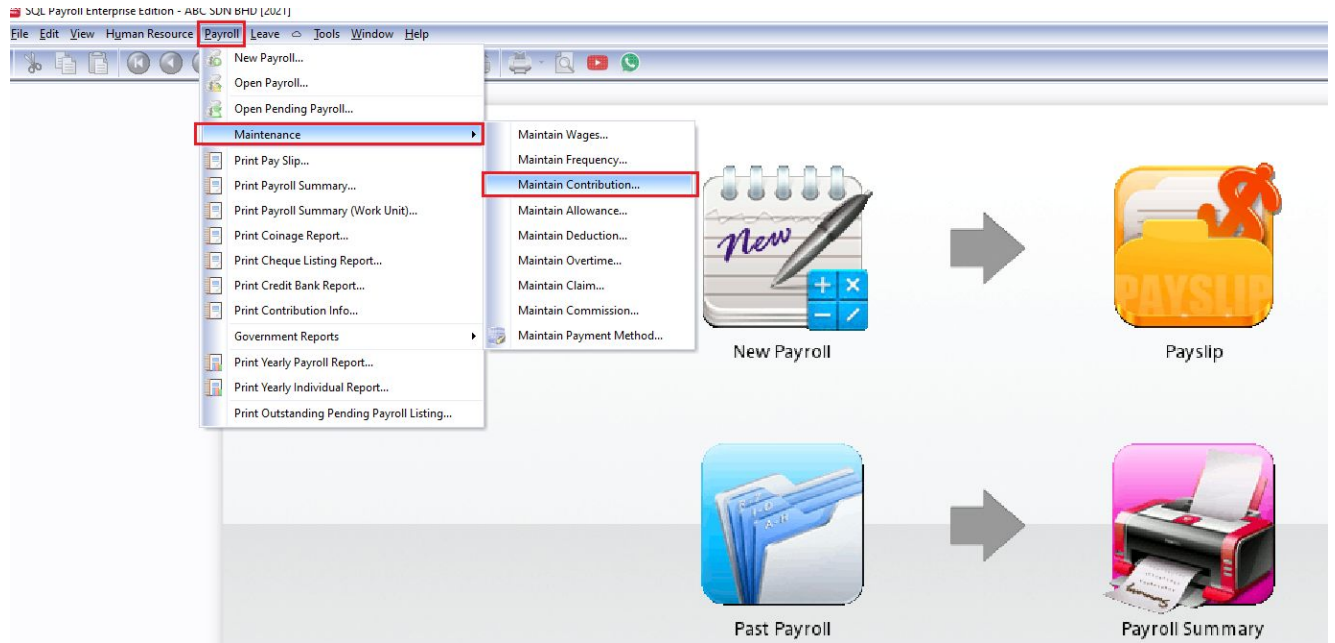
SQL Payroll Enterprise Edition - ABC SDN BHD [2021]

File Edit View Human Resource Payroll Leave Tools Window Help

New Payroll...
Open Payroll...
Open Pending Payroll...
Maintenance
Print Pay Slip...
Print Payroll Summary...
Print Payroll Summary (Work Unit)...
Print Coinage Report...
Print Cheque Listing Report...
Print Credit Bank Report...
Print Contribution Info...
Government Reports
Print Yearly Payroll Report...
Print Yearly Individual Report...
Print Outstanding Pending Payroll Listing...

Maintain Wages...
Maintain Frequency...
Maintain Contribution...
Maintain Allowance...
Maintain Deduction...
Maintain Overtime...
Maintain Claim...
Maintain Commission...
Maintain Payment Method...

New
New Payroll

PAYSLIP
Payslip

A-H
Past Payroll

Payroll Summary